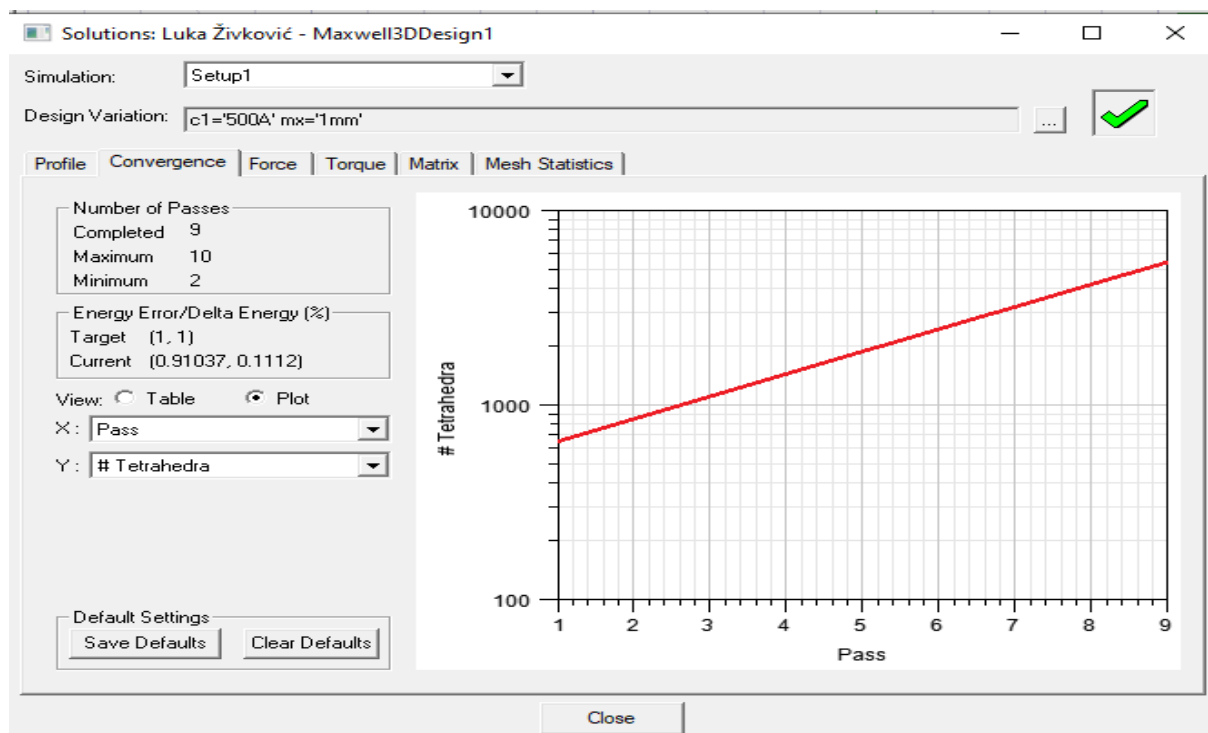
Solutions: Luka Živković - Maxwell3DDesign1

Simulation: Setup1

Design Variation: c1='500A' mx='1mm' ...

Profile | Convergence | Force | Torque | Matrix | Mesh Statistics

Number of Passes
Completed 9
Maximum 10
Minimum 2

Energy Error/Delta Energy (%)
Target (1, 1)
Current (0.91037, 0.1112)

View: Table Plot
X : Pass
Y : # Tetrahedra

Default Settings
Save Defaults Clear Defaults

10000
1000
100
# Tetrahedra
1 2 3 4 5 6 7 8 9
Pass

Close